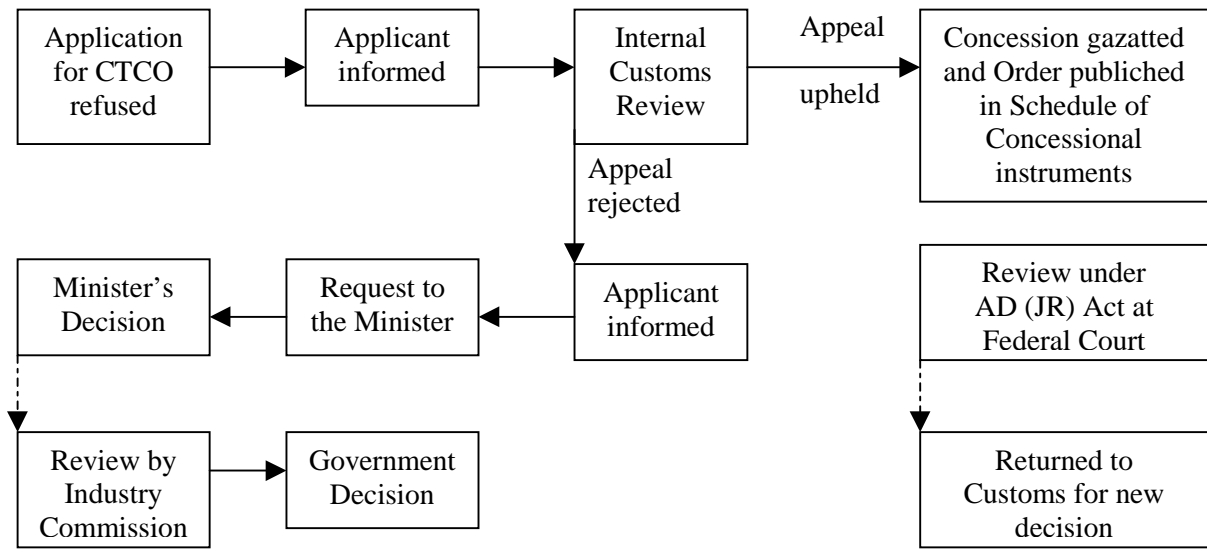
Application for CTCO refused

Applicant informed

Internal Customs Review

Appeal

upheld

Concession gazatted and Order published in Schedule of Concessional instruments

Appeal rejected

Minister's Decision

Request to the Minister

Applicant informed

Review under AD (JR) Act at Federal Court

Review by Industry Commission

Government Decision

Returned to Customs for new decision